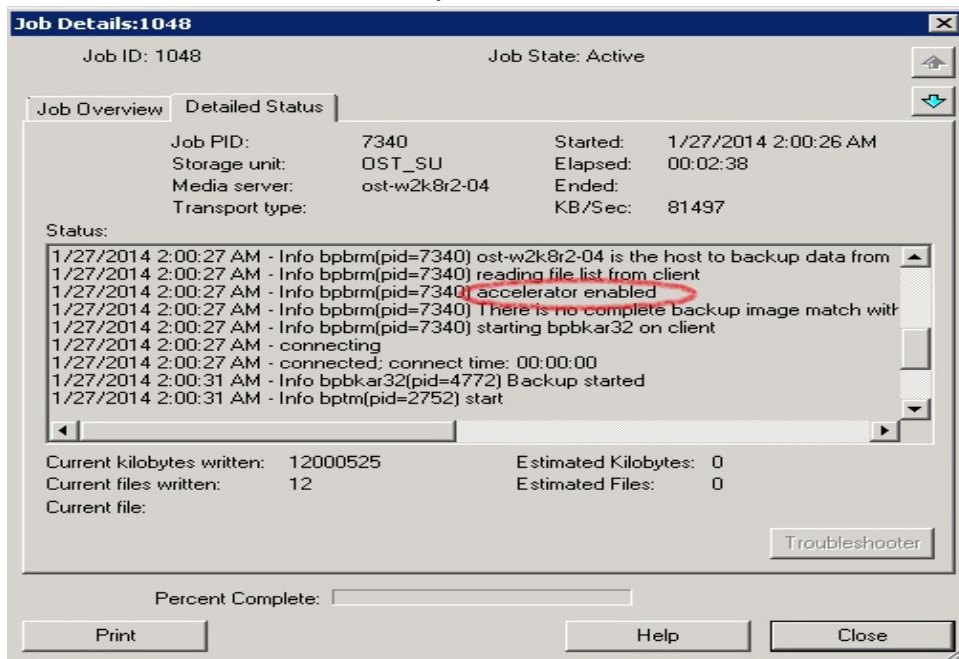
Job Details:1048

Job ID: 1048

Job State: Active

Job Overview

Detailed Status

| | | | |
|---|---|---|---|
| Job PID: | 7340 | Started: | 1/27/2014 2:00:26 AM |
| Storage unit: | OST_SU | Elapsed: | 00:02:38 |
| Media server: | ost-w2k8r2-04 | Ended: | |
| Transport type: | | KB/Sec: | 81497 |

Status:

1/27/2014 2:00:27 AM - Info bpbrm(pid=7340) ost-w2k8r2-04 is the host to backup data from
1/27/2014 2:00:27 AM - Info bpbrm(pid=7340) reading file list from client
1/27/2014 2:00:27 AM - Info bpbrm(pid=7340) accelerator enabled
1/27/2014 2:00:27 AM - Info bpbrm(pid=7340) There is no complete backup image match with
1/27/2014 2:00:27 AM - Info bpbrm(pid=7340) starting bpbkar32 on client
1/27/2014 2:00:27 AM - connecting
1/27/2014 2:00:27 AM - connected; connect time: 00:00:00
1/27/2014 2:00:31 AM - Info bpbkar32(pid=4772) Backup started
1/27/2014 2:00:31 AM - Info bptm(pid=2752) start

Current kilobytes written: 12000525
Current files written: 12
Current file:

Estimated Kilobytes: 0
Estimated Files: 0

Troubleshooter

Percent Complete:

Print

Help

Close